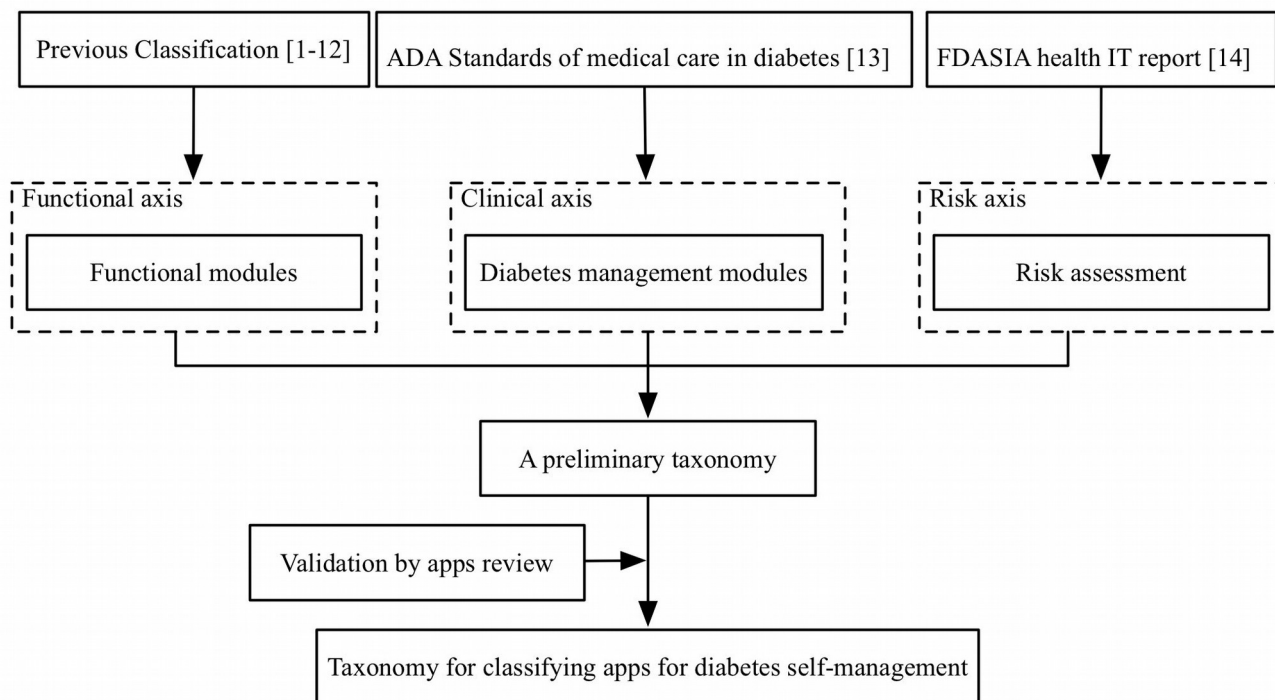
Previous Classification [1-12]

ADA Standards of medical care in diabetes [13]

FDASIA health IT report [14]

Functional axis

Functional modules

Clinical axis

Diabetes management modules

Risk axis

Risk assessment

A preliminary taxonomy

Validation by apps review

Taxonomy for classifying apps for diabetes self-management